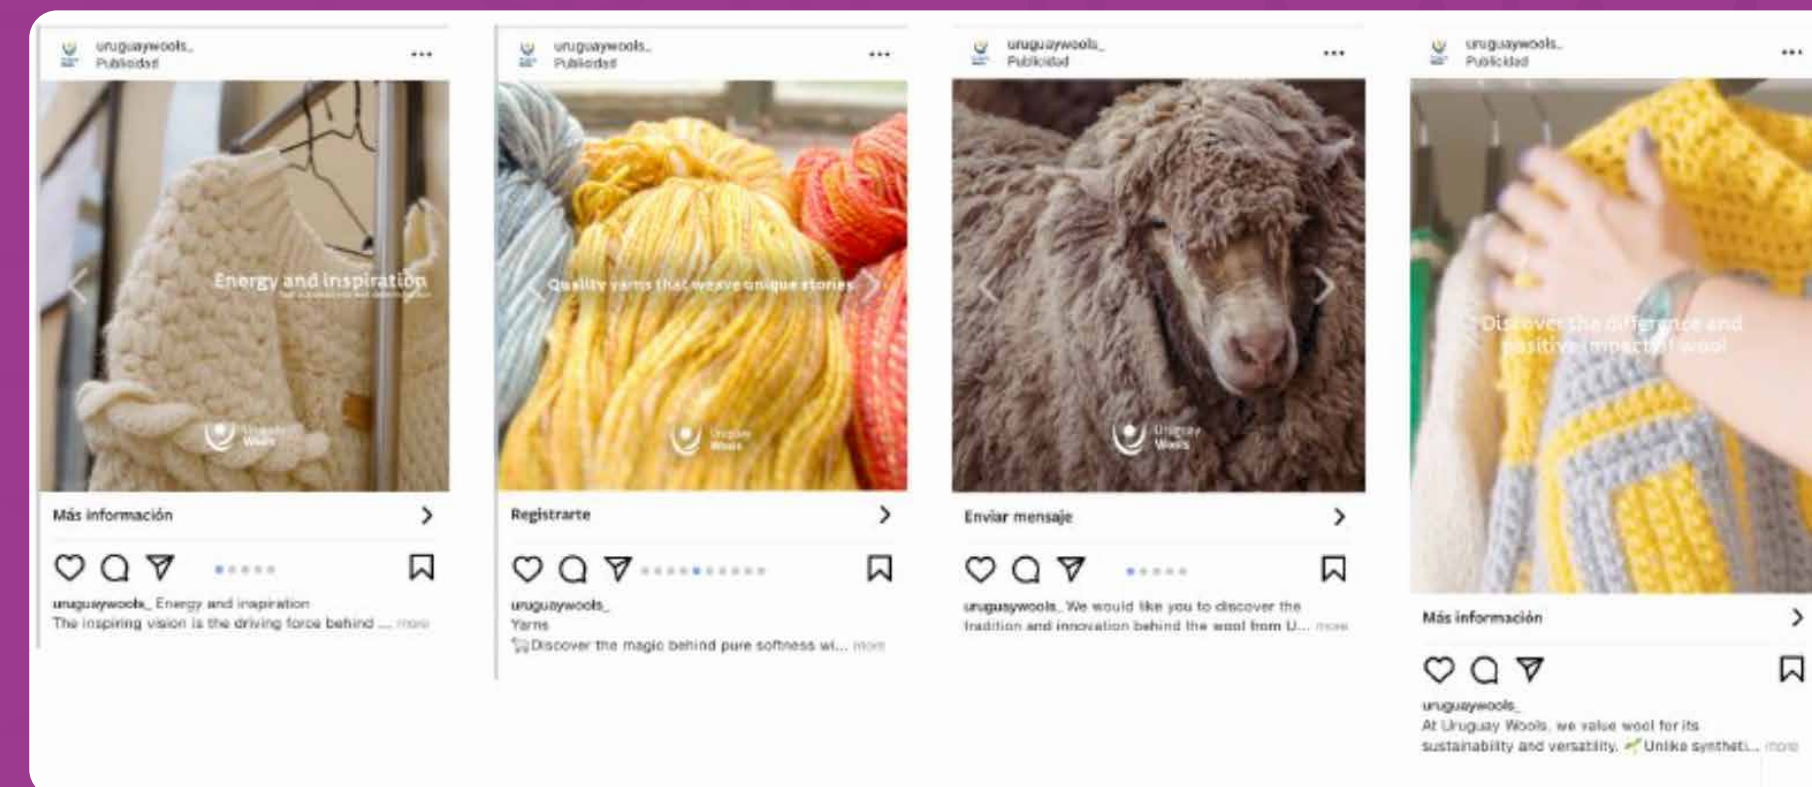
uruguaywools_
Publicidad

Energy and inspiration

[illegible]

Uruguay Wools

Más información

uruguaywools_ Energy and inspiration
The inspiring vision is the driving force behind ... more

uruguaywools_
Publicidad

Quality yarns that weave unique stories

Uruguay Wools

Registrarte

uruguaywools_
Yarns
Discover the magic behind pure softness wi... more

uruguaywools_
Publicidad

Uruguay Wools

Enviar mensaje

uruguaywools_ We would like you to discover the tradition and innovation behind the wool from U... more

uruguaywools_
Publicidad

Discover the difference and positive impact of wool

Más información

uruguaywools_
At Uruguay Wools, we value wool for its sustainability and versatility. Unlike syntheti... more